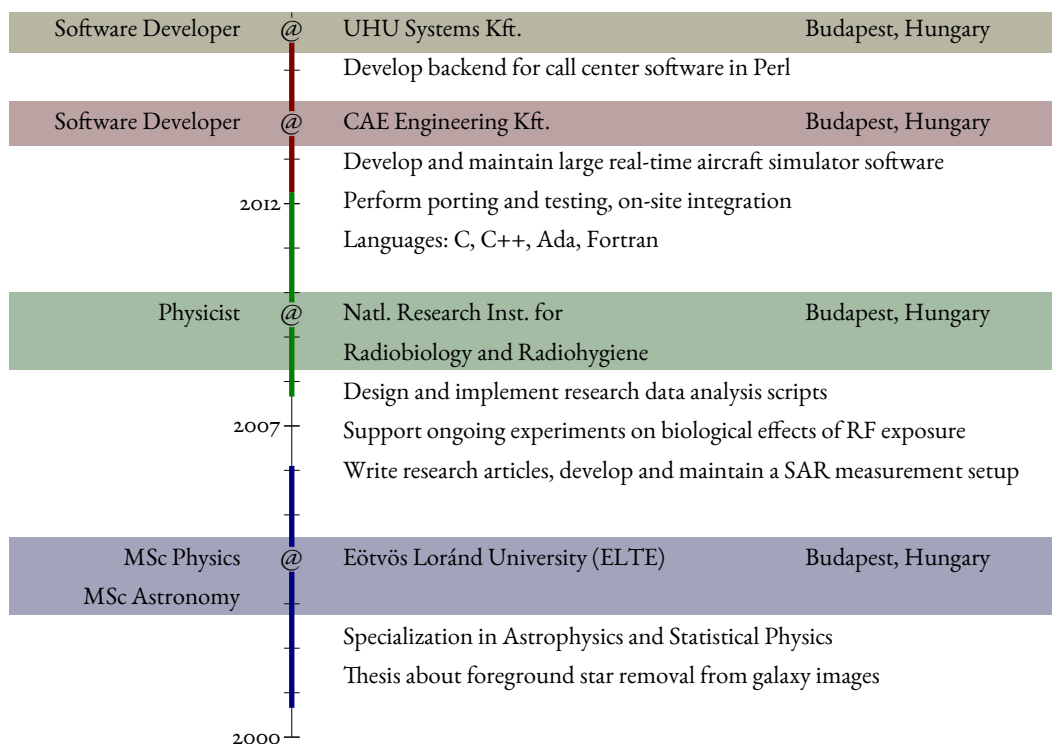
Software Developer @ UHU Systems Kft. Budapest, Hungary

Develop backend for call center software in Perl

Software Developer @ CAE Engineering Kft. Budapest, Hungary

Develop and maintain large real-time aircraft simulator software

2012

Perform porting and testing, on-site integration

Languages: C, C++, Ada, Fortran

Physicist @ Natl. Research Inst. for Radiobiology and Radiohygiene Budapest, Hungary

Design and implement research data analysis scripts

2007

Support ongoing experiments on biological effects of RF exposure

Write research articles, develop and maintain a SAR measurement setup

MSc Physics
MSc Astronomy @ Eötvös Loránd University (ELTE) Budapest, Hungary

Specialization in Astrophysics and Statistical Physics

Thesis about foreground star removal from galaxy images

2000